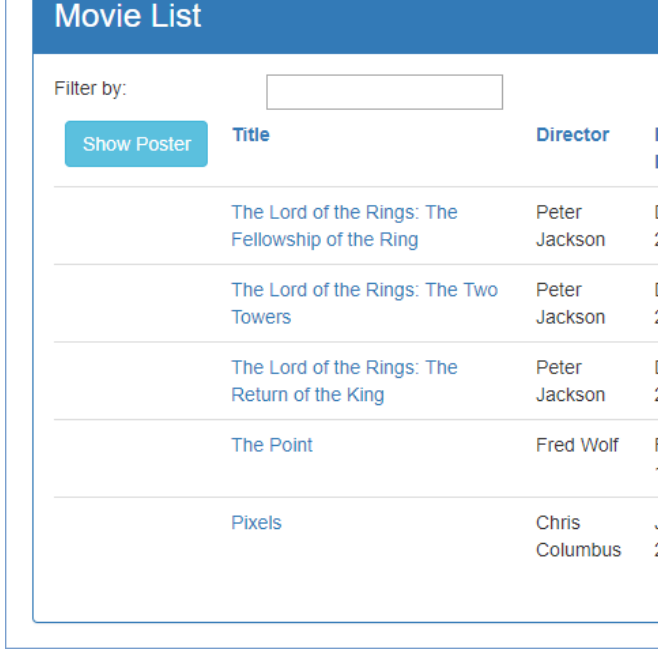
Movie List

Filter by:

| Show Poster | Title | Director | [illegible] |
|---|---|---|---|
| | The Lord of the Rings: The Fellowship of the Ring | Peter Jackson | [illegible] |
| | The Lord of the Rings: The Two Towers | Peter Jackson | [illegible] |
| | The Lord of the Rings: The Return of the King | Peter Jackson | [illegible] |
| | The Point | Fred Wolf | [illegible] |
| | Pixels | Chris Columbus | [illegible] |